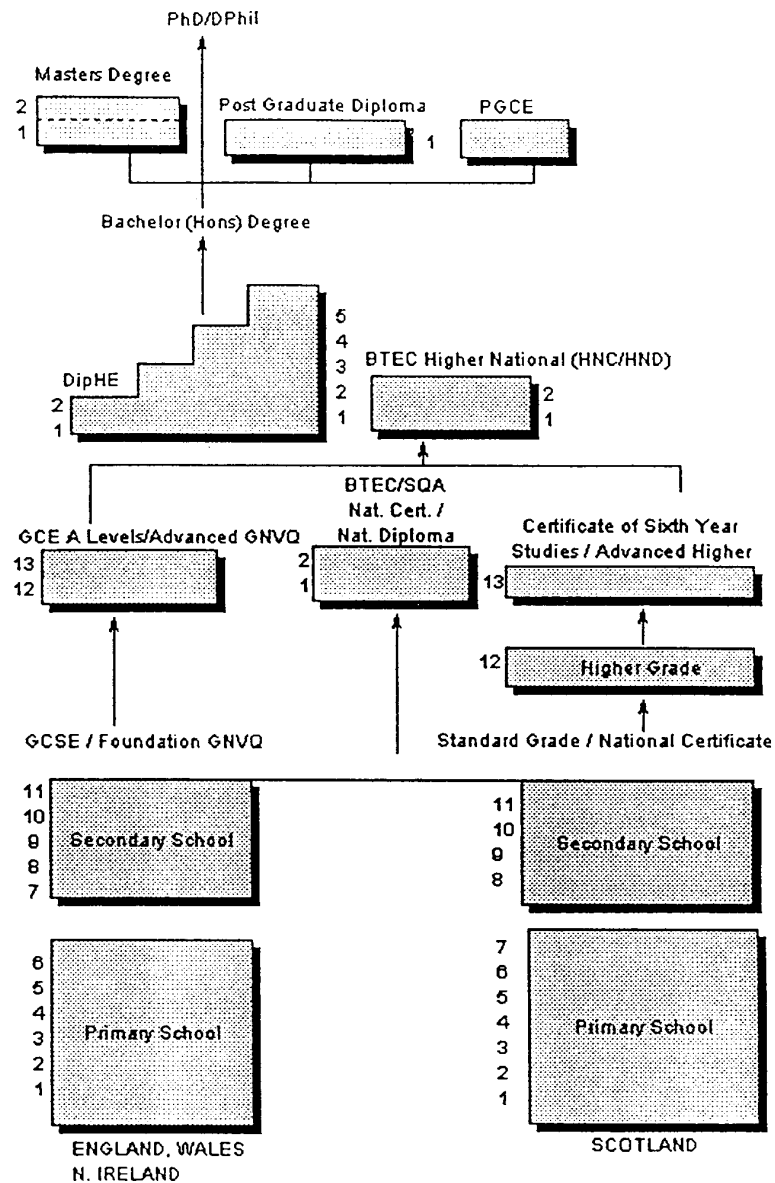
PhD/DPhil

Masters Degree
2
1

Post Graduate Diploma
1

PGCE

Bachelor (Hons) Degree

5
4
3
2
1

DipHE
2
1

BTEC Higher National (HNC/HND)
2
1

BTEC/SQA
Nat. Cert. /
Nat. Diploma
2
1

GCE A Levels/Advanced GNVQ
13
12

Certificate of Sixth Year Studies / Advanced Higher
13

12
Higher Grade

GCSE / Foundation GNVQ

Standard Grade / National Certificate

11
10
9
8
7
Secondary School

6
5
4
3
2
1
Primary School

ENGLAND, WALES
N. IRELAND

11
10
9
8
Secondary School

7
6
5
4
3
2
1
Primary School

SCOTLAND